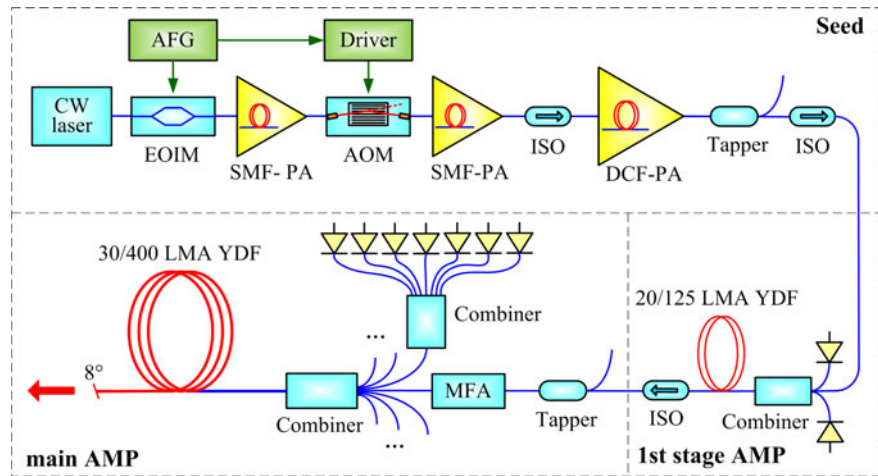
Seed

AFG

Driver

CW laser

EOIM

SMF- PA

AOM

SMF-PA

ISO

DCF-PA

Tapper

ISO

30/400 LMA YDF

Combiner

...

20/125 LMA YDF

8°

MFA

Tapper

ISO

Combiner

Combiner

...

main AMP

1st stage AMP